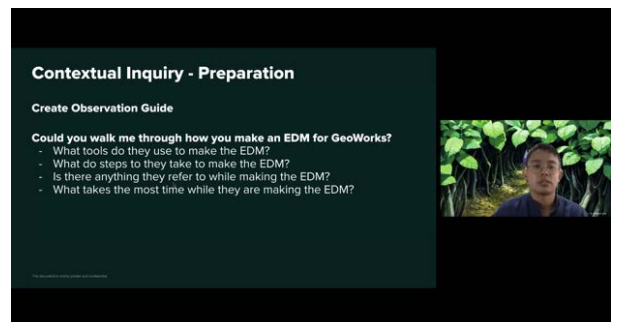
Contextual Inquiry - Preparation

Create Observation Guide

Could you walk me through how you make an EDM for GeoWorks?
- What tools do they use to make the EDM?
- What do steps to they take to make the EDM?
- Is there anything they refer to while making the EDM?
- What takes the most time while they are making the EDM?

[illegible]